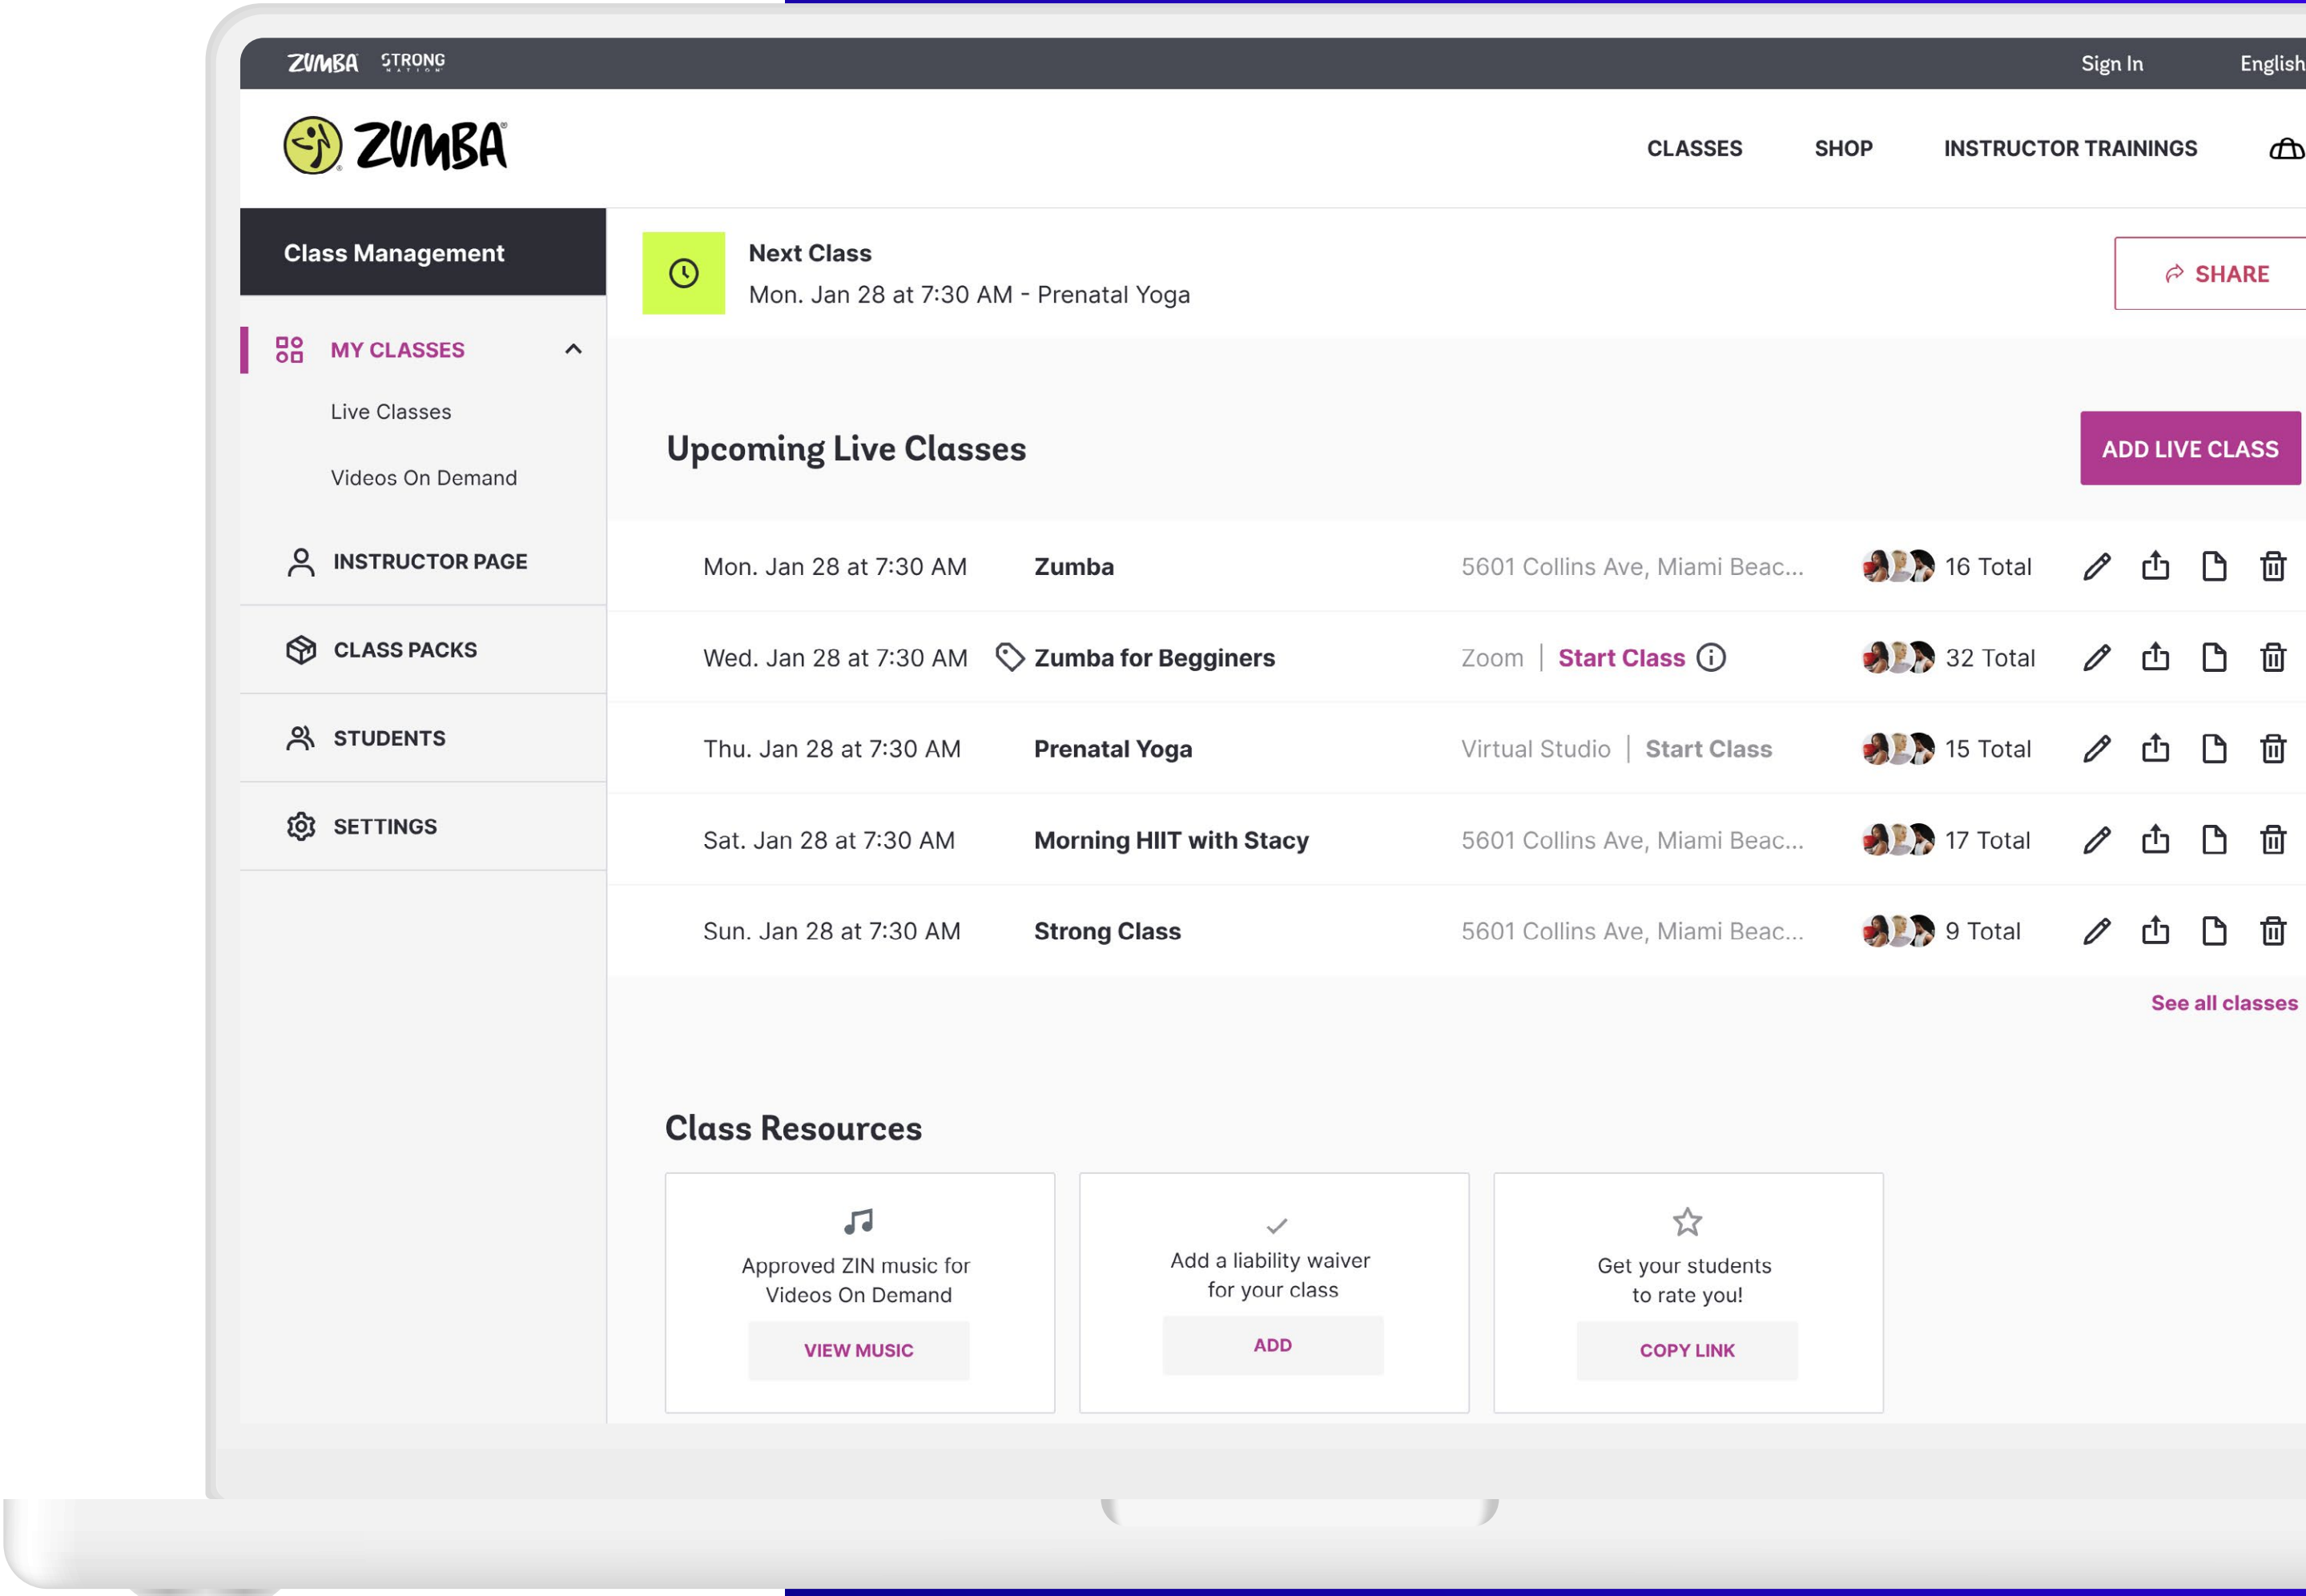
ZUMBA STRONG NATION

Sign In English

ZUMBA

CLASSES SHOP INSTRUCTOR TRAININGS

Class Management

MY CLASSES

Live Classes

Videos On Demand

INSTRUCTOR PAGE

CLASS PACKS

STUDENTS

SETTINGS

Next Class
Mon. Jan 28 at 7:30 AM - Prenatal Yoga

SHARE

Upcoming Live Classes

ADD LIVE CLASS

| | | | |
|---|---|---|---|
| Mon. Jan 28 at 7:30 AM | Zumba | 5601 Collins Ave, Miami Beac... | 16 Total |
| Wed. Jan 28 at 7:30 AM | Zumba for Begginers | Zoom \| Start Class | 32 Total |
| Thu. Jan 28 at 7:30 AM | Prenatal Yoga | Virtual Studio \| Start Class | 15 Total |
| Sat. Jan 28 at 7:30 AM | Morning HIIT with Stacy | 5601 Collins Ave, Miami Beac... | 17 Total |
| Sun. Jan 28 at 7:30 AM | Strong Class | 5601 Collins Ave, Miami Beac... | 9 Total |

See all classes

Class Resources

Approved ZIN music for Videos On Demand
VIEW MUSIC

Add a liability waiver for your class
ADD

Get your students to rate you!
COPY LINK